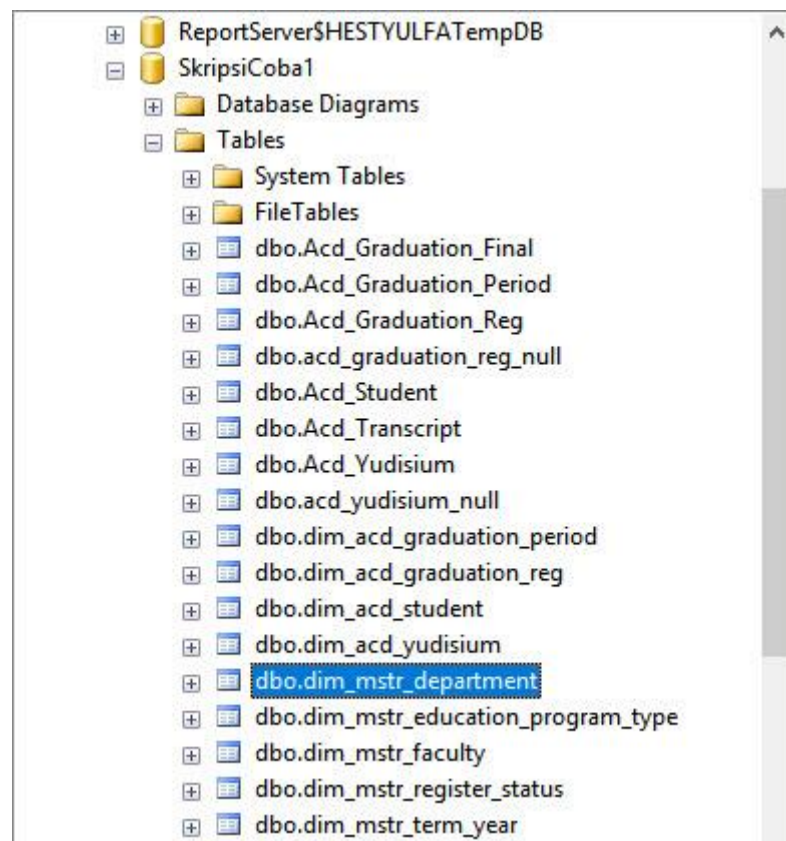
ReportServer$HESTYULFATempDB
SkripsiCoba1
Database Diagrams
Tables
System Tables
FileTables
dbo.Acd_Graduation_Final
dbo.Acd_Graduation_Period
dbo.Acd_Graduation_Reg
dbo.acd_graduation_reg_null
dbo.Acd_Student
dbo.Acd_Transcript
dbo.Acd_Yudisium
dbo.acd_yudisium_null
dbo.dim_acd_graduation_period
dbo.dim_acd_graduation_reg
dbo.dim_acd_student
dbo.dim_acd_yudisium
dbo.dim_mstr_department
dbo.dim_mstr_education_program_type
dbo.dim_mstr_faculty
dbo.dim_mstr_register_status
dbo.dim_mstr_term_year